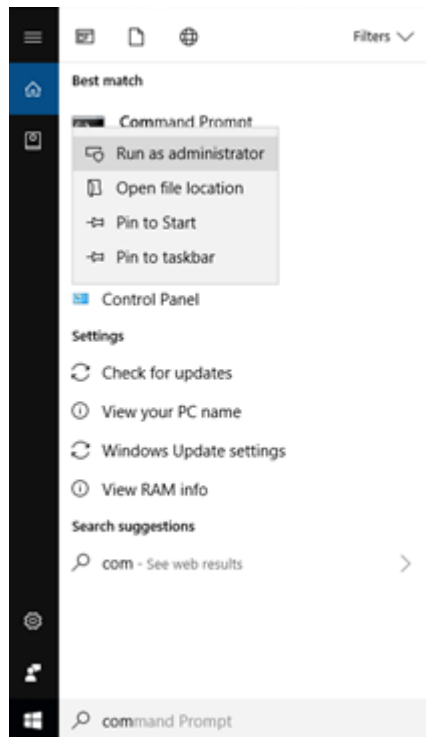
Filters

Best match

Command Prompt

Run as administrator

Open file location

Pin to Start

Pin to taskbar

Control Panel

Settings

Check for updates

View your PC name

Windows Update settings

View RAM info

Search suggestions

com - See web results

command Prompt